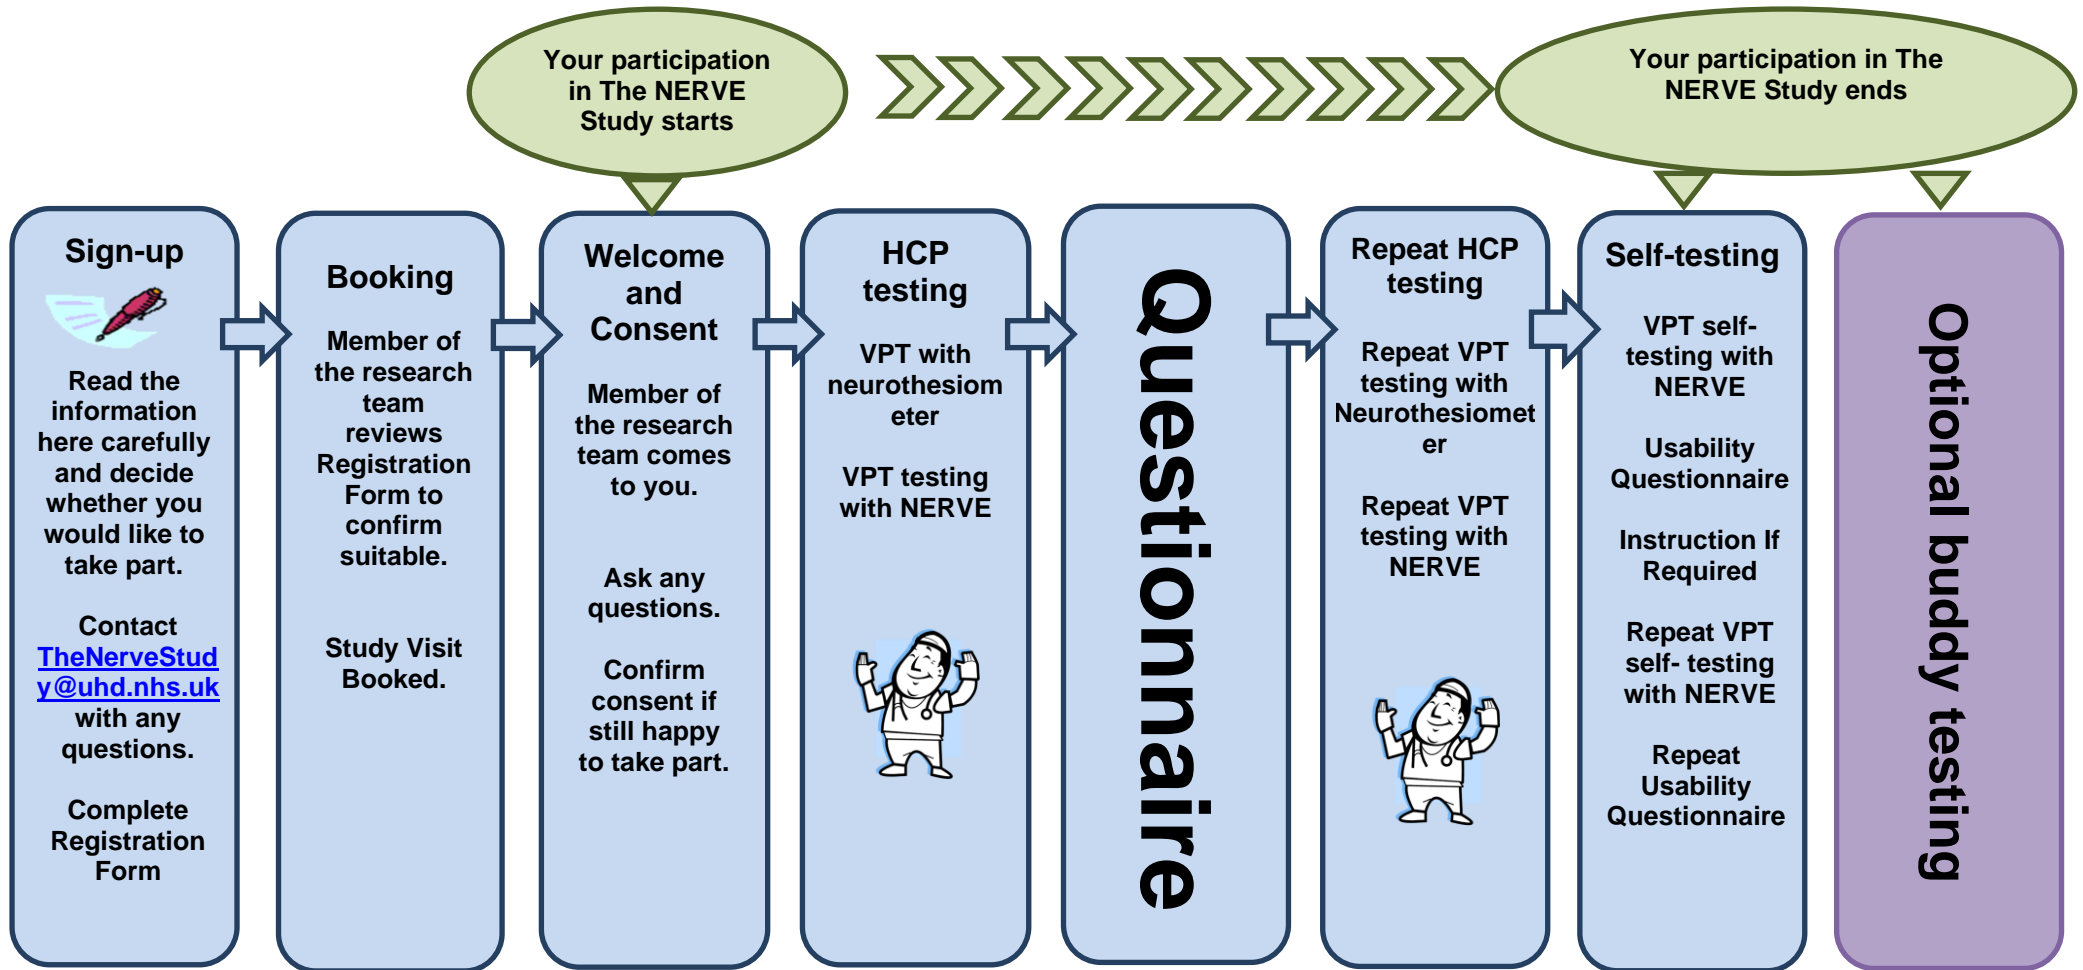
Your participation in The NERVE Study starts

Your participation in The NERVE Study ends

Sign-up

Read the information here carefully and decide whether you would like to take part.

Contact TheNerveStudy@uhd.nhs.uk with any questions.

Complete Registration Form

Booking

Member of the research team reviews Registration Form to confirm suitable.

Study Visit Booked.

Welcome and Consent

Member of the research team comes to you.

Ask any questions.

Confirm consent if still happy to take part.

HCP testing

VPT with neurothesiometer

VPT testing with NERVE

Questionnaire

Repeat HCP testing

Repeat VPT testing with Neurothesiometer

Repeat VPT testing with NERVE

Self-testing

VPT self-testing with NERVE

Usability Questionnaire

Instruction If Required

Repeat VPT self- testing with NERVE

Repeat Usability Questionnaire

Optional buddy testing